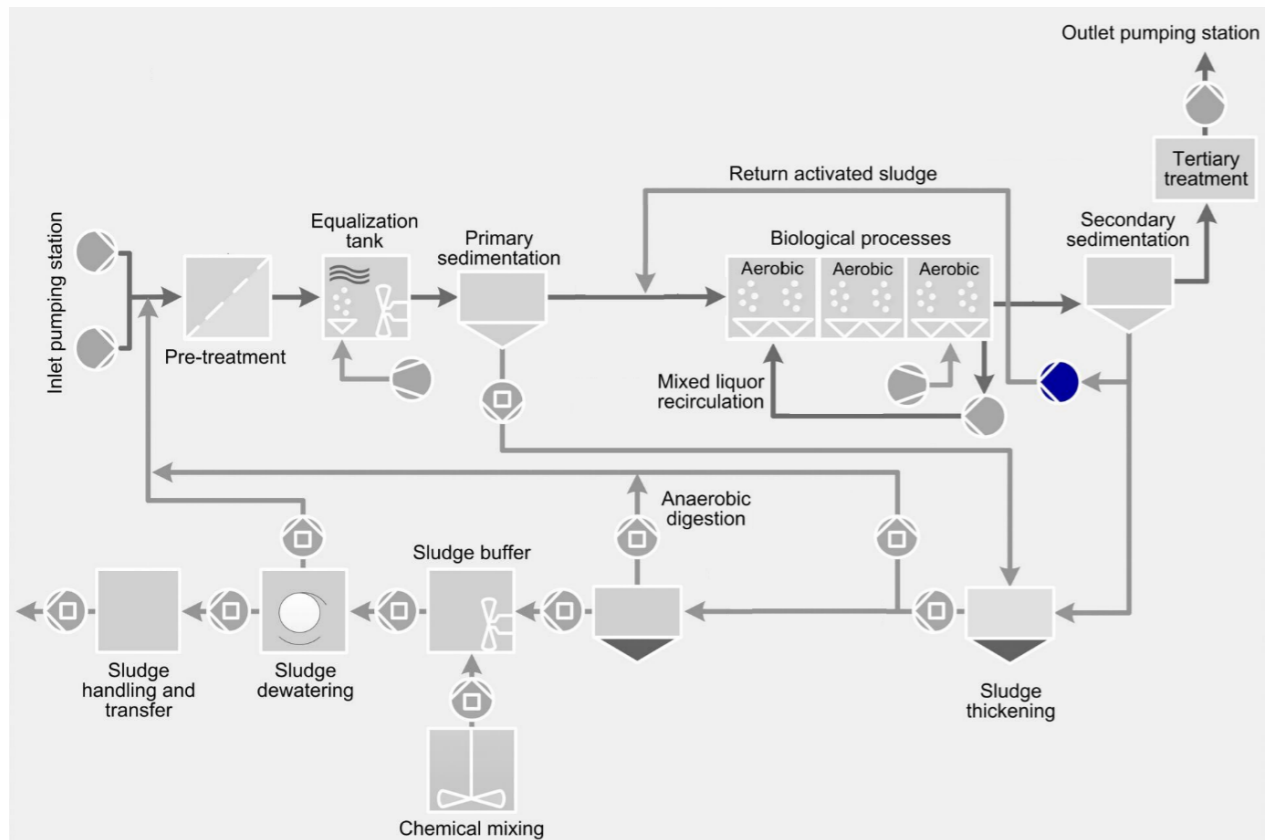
Outlet pumping station

Tertiary treatment

Return activated sludge

Inlet pumping station

Equalization tank

Primary sedimentation

Biological processes

Aerobic

Aerobic

Aerobic

Secondary sedimentation

Pre-treatment

Mixed liquor recirculation

Anaerobic digestion

Sludge buffer

Sludge handling and transfer

Sludge dewatering

Sludge thickening

Chemical mixing